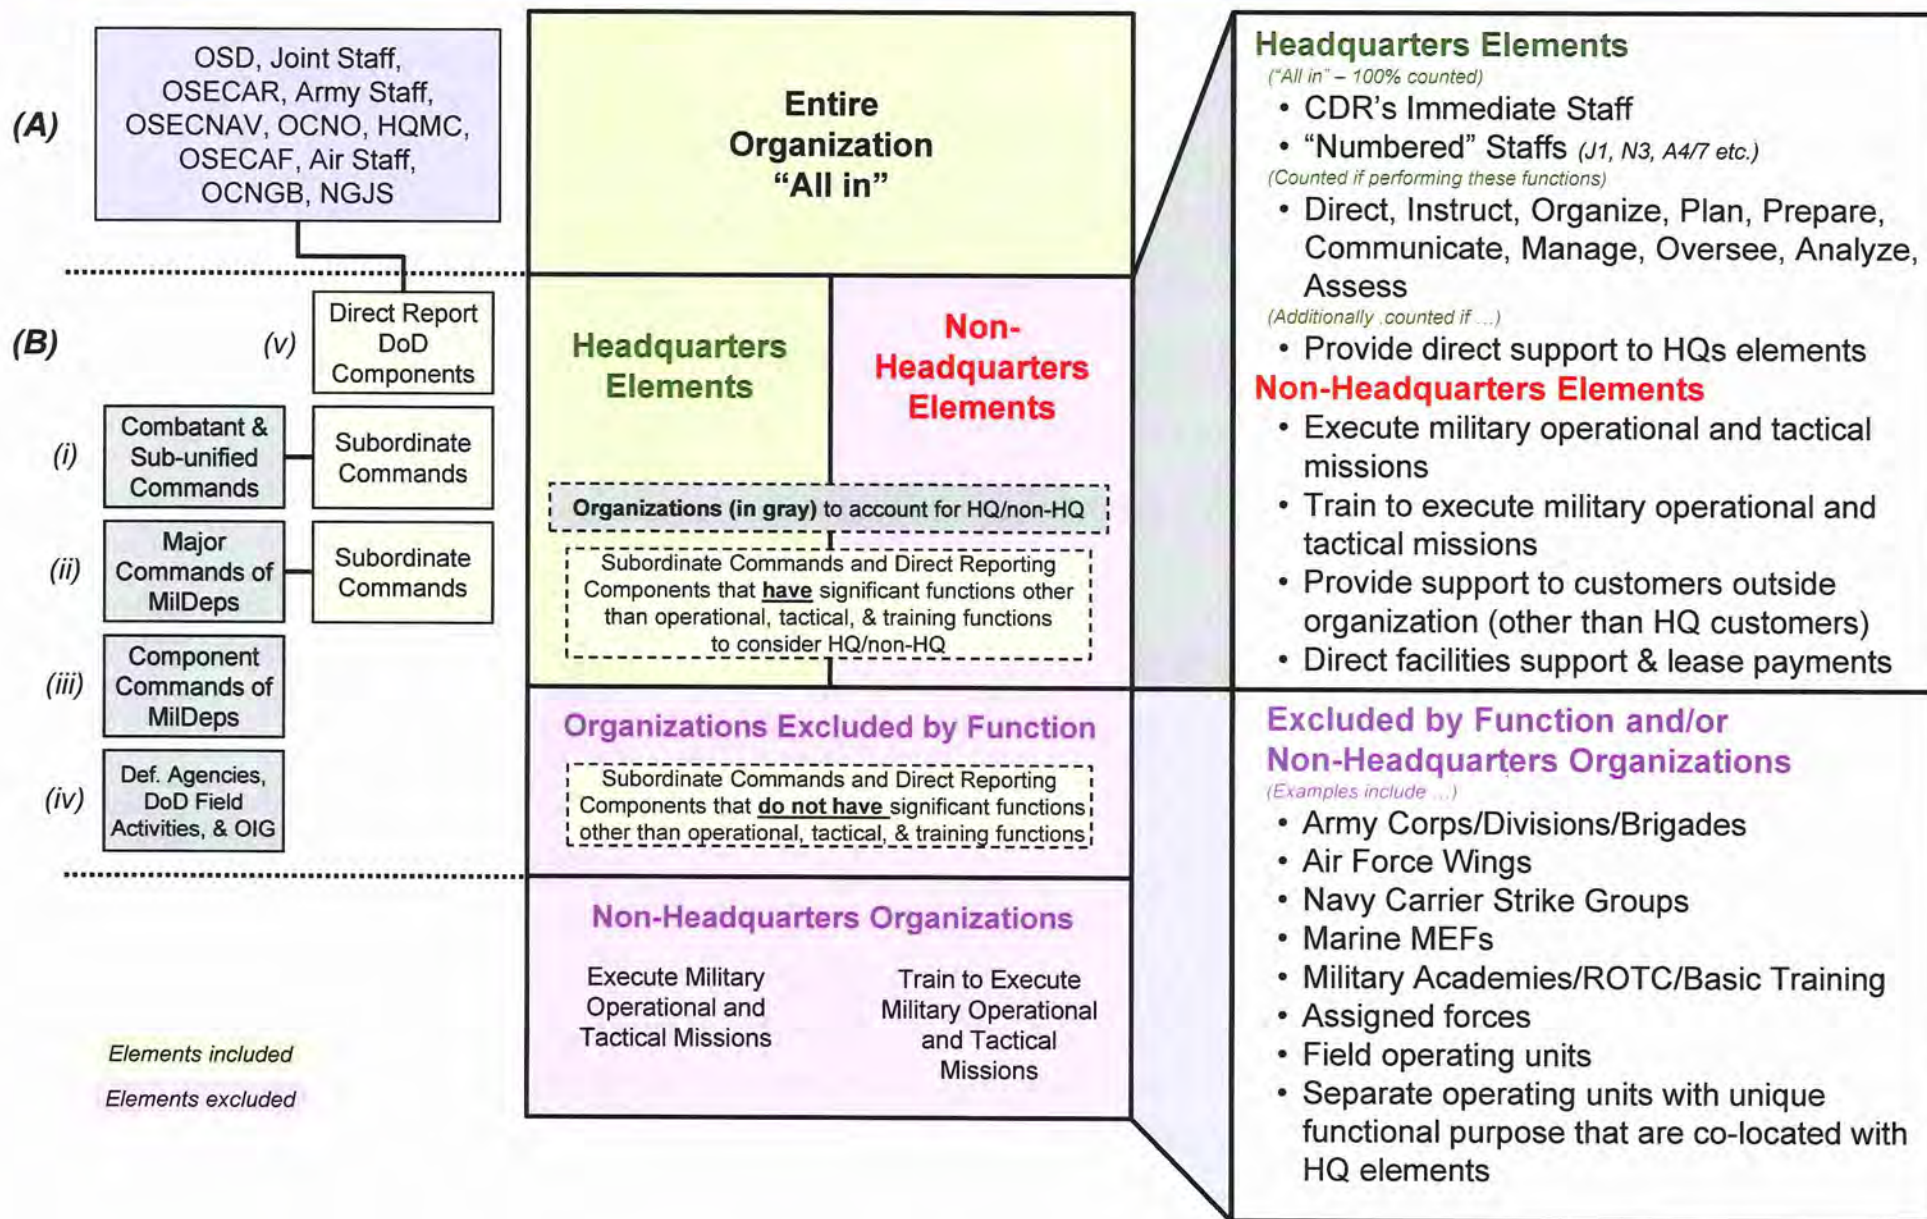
(A)

OSD, Joint Staff, OSECAR, Army Staff, OSECNAV, OCNO, HQMC, OSECAF, Air Staff, OCNGB, NGJS

(B)

(v) Direct Report DoD Components

(i) Combatant & Sub-unified Commands

Subordinate Commands

(ii) Major Commands of MilDeps

Subordinate Commands

(iii) Component Commands of MilDeps

(iv) Def. Agencies, DoD Field Activities, & OIG

Elements included

Elements excluded

Entire Organization "All in"

Headquarters Elements

Non-Headquarters Elements

Organizations (in gray) to account for HQ/non-HQ

Subordinate Commands and Direct Reporting Components that have significant functions other than operational, tactical, & training functions to consider HQ/non-HQ

Organizations Excluded by Function

Subordinate Commands and Direct Reporting Components that do not have significant functions other than operational, tactical, & training functions

Non-Headquarters Organizations

Execute Military Operational and Tactical Missions

Train to Execute Military Operational and Tactical Missions

Headquarters Elements
("All in" – 100% counted)
• CDR's Immediate Staff
• "Numbered" Staffs (J1, N3, A4/7 etc.)
(Counted if performing these functions)
• Direct, Instruct, Organize, Plan, Prepare, Communicate, Manage, Oversee, Analyze, Assess
(Additionally .counted if ...)
• Provide direct support to HQs elements

Non-Headquarters Elements
• Execute military operational and tactical missions
• Train to execute military operational and tactical missions
• Provide support to customers outside organization (other than HQ customers)
• Direct facilities support & lease payments

Excluded by Function and/or Non-Headquarters Organizations
(Examples include ...)
• Army Corps/Divisions/Brigades
• Air Force Wings
• Navy Carrier Strike Groups
• Marine MEFs
• Military Academies/ROTC/Basic Training
• Assigned forces
• Field operating units
• Separate operating units with unique functional purpose that are co-located with HQ elements